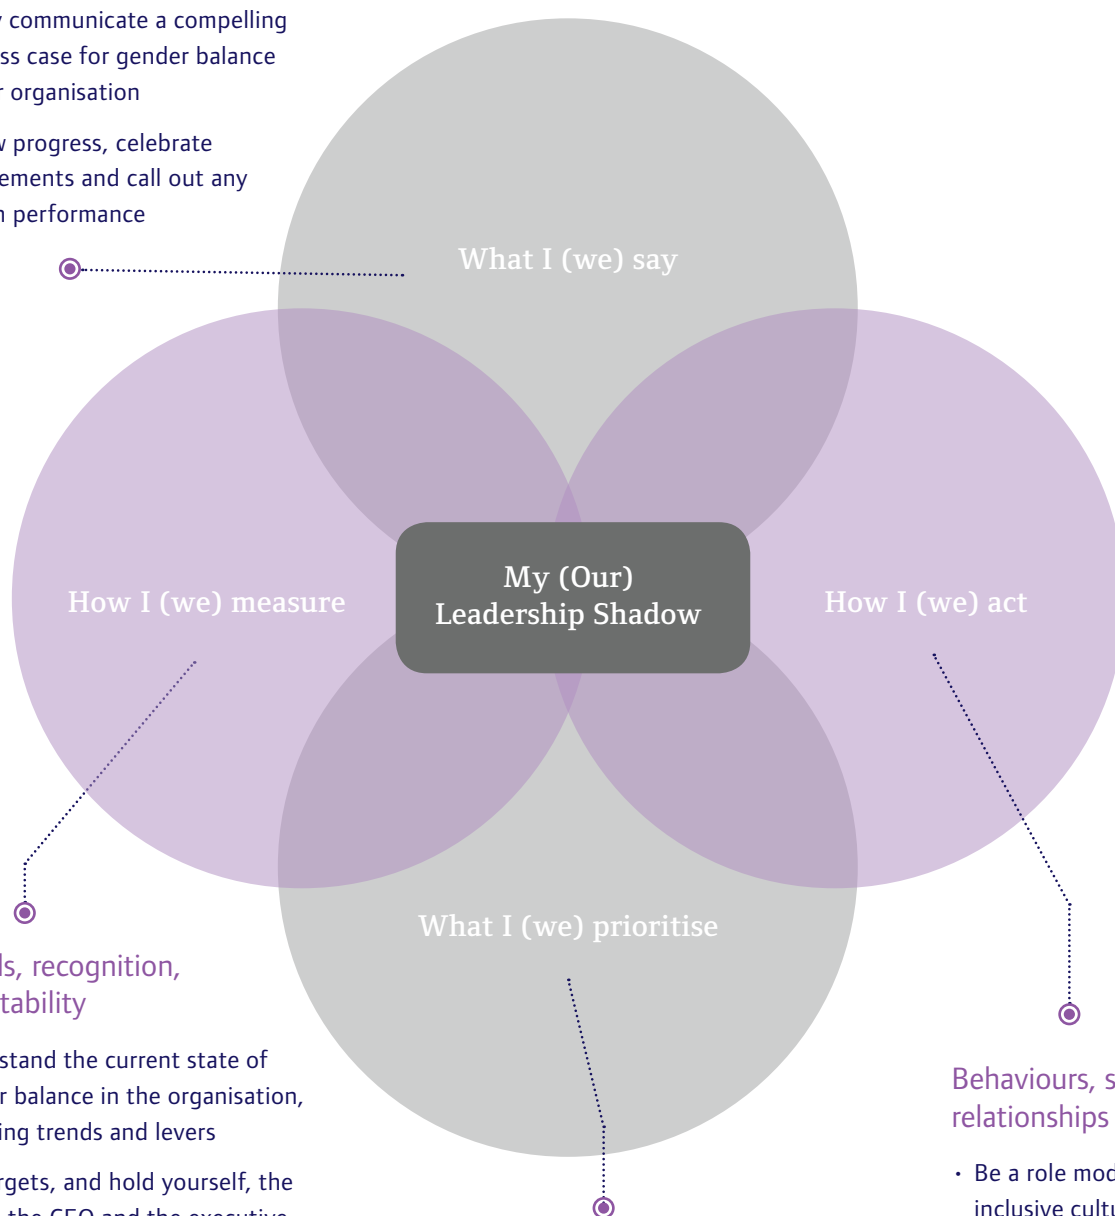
y communicate a compelling ss case for gender balance r organisation

w progress, celebrate ements and call out any n performance

What I (we) say

How I (we) measure

My (Our) Leadership Shadow

How I (we) act

What I (we) prioritise

ls, recognition, tability

stand the current state of r balance in the organisation, ing trends and levers

rgets, and hold yourself, the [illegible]

Behaviours, s relationships

• Be a role mod inclusive cultu